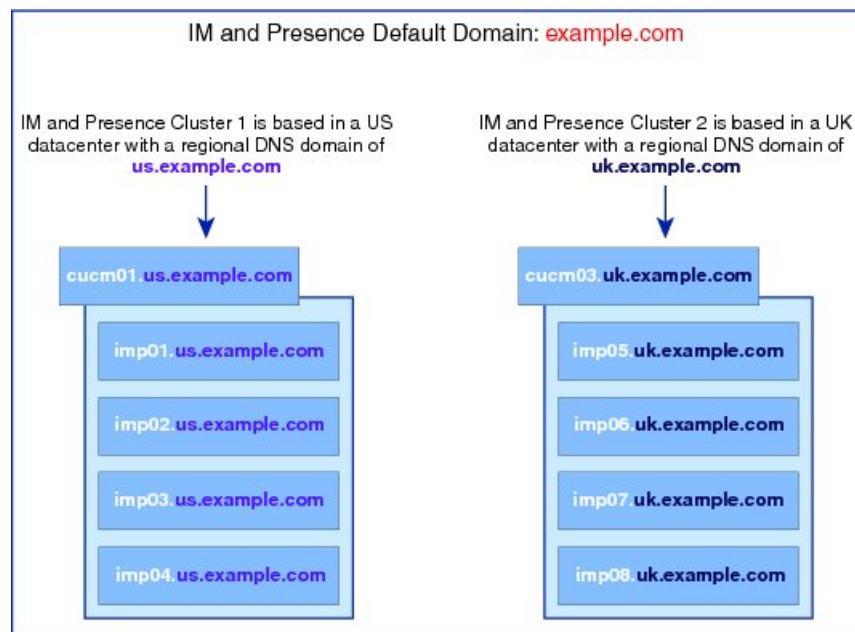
IM and Presence Default Domain: example.com

IM and Presence Cluster 1 is based in a US datacenter with a regional DNS domain of us.example.com

cucm01.us.example.com

imp01.us.example.com

imp02.us.example.com

imp03.us.example.com

imp04.us.example.com

IM and Presence Cluster 2 is based in a UK datacenter with a regional DNS domain of uk.example.com

cucm03.uk.example.com

imp05.uk.example.com

imp06.uk.example.com

imp07.uk.example.com

imp08.uk.example.com